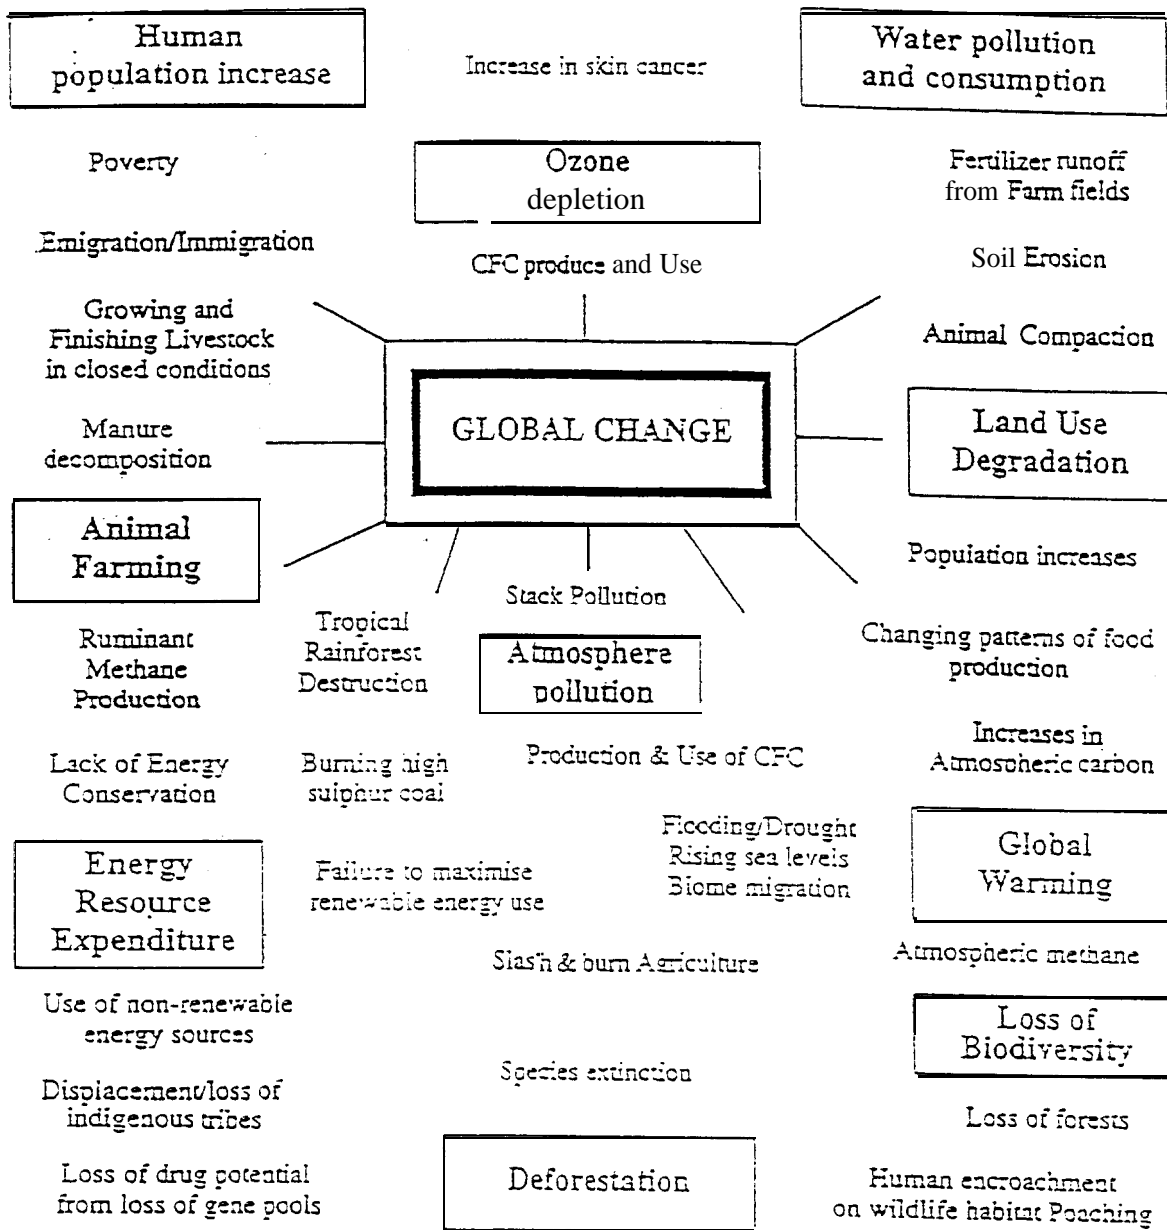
Human population increase

Increase in skin cancer

Water pollution and consumption

Poverty

Ozone depletion

Fertilizer runoff from Farm fields

Emigration/Immigration

CFC produce and Use

Soil Erosion

Growing and Finishing Livestock in closed conditions

Animal Compaction

Manure decomposition

GLOBAL CHANGE

Land Use Degradation

Animal Farming

Population increases

Stack Pollution

Tropical Rainforest Destruction

Atmosphere pollution

Ruminant Methane Production

Changing patterns of food production

Increases in Atmospheric carbon

Lack of Energy Conservation

Burning high sulphur coal

Production & Use of CFC

Flooding/Drought Rising sea levels Biome migration

Global Warming

Energy Resource Expenditure

Failure to maximise renewable energy use

Slash & burn Agriculture

Atmospheric methane

Use of non-renewable energy sources

Loss of Biodiversity

Species extinction

Displacement/loss of indigenous tribes

Loss of forests

Loss of drug potential from loss of gene pools

Deforestation

Human encroachment on wildlife habitat Poaching